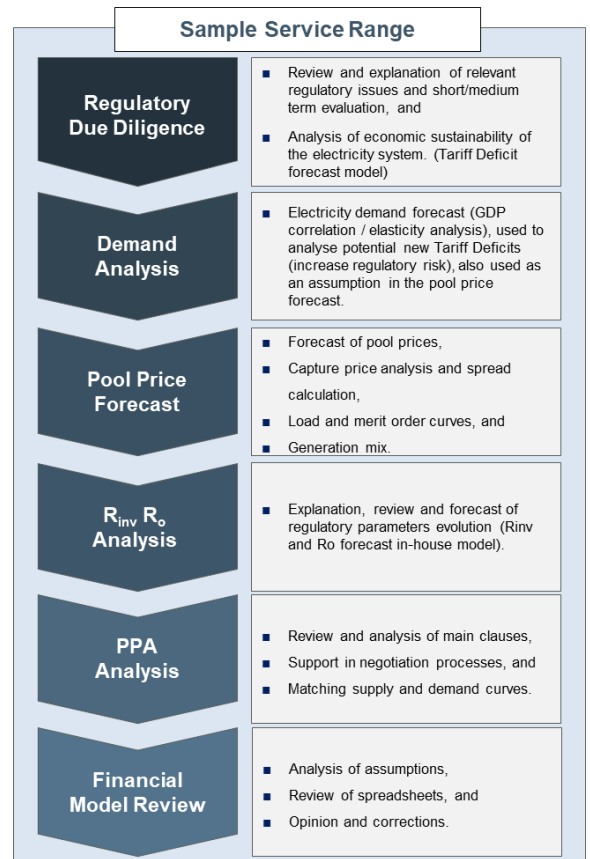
Sample Service Range

Regulatory Due Diligence

- Review and explanation of relevant regulatory issues and short/medium term evaluation, and
- Analysis of economic sustainability of the electricity system. (Tariff Deficit forecast model)

Demand Analysis

- Electricity demand forecast (GDP correlation / elasticity analysis), used to analyse potential new Tariff Deficits (increase regulatory risk), also used as an assumption in the pool price forecast.

Pool Price Forecast

- Forecast of pool prices,
- Capture price analysis and spread calculation,
- Load and merit order curves, and
- Generation mix.

$R_{inv}$ $R_o$ Analysis

- Explanation, review and forecast of regulatory parameters evolution (Rinv and Ro forecast in-house model).

PPA Analysis

- Review and analysis of main clauses,
- Support in negotiation processes, and
- Matching supply and demand curves.

Financial Model Review

- Analysis of assumptions,
- Review of spreadsheets, and
- Opinion and corrections.